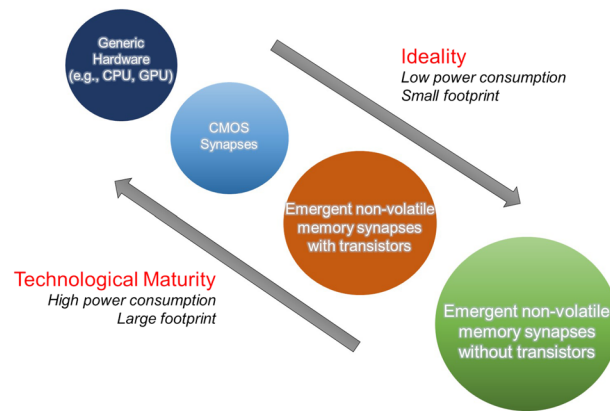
Generic Hardware (e.g., CPU, GPU)

CMOS Synapses

Emergent non-volatile memory synapses with transistors

Emergent non-volatile memory synapses without transistors

Ideality
Low power consumption
Small footprint

Technological Maturity
High power consumption
Large footprint